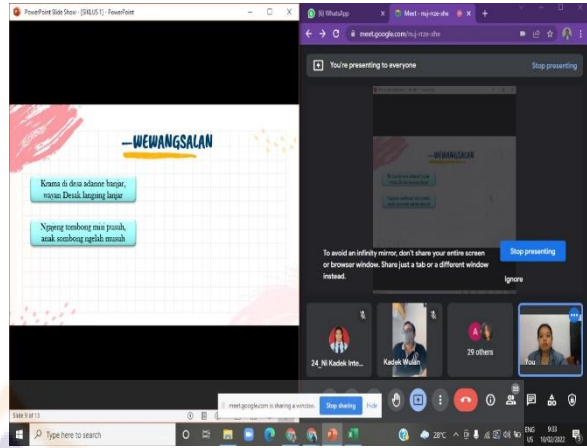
PowerPoint Slide Show - [SIKLUS 1] - PowerPoint

—WEWANGSALAN

Krama di desa adanne banjar, wayan Desak langsing lanjar

Ngajeng tombong misi puuh, anak sombong ngelah musuh

(9) WhatsApp

Meet - muj-rrze-she

meet.google.com/muj-rrze-she

You're presenting to everyone

Stop presenting

To avoid an infinity mirror, don't share your entire screen or browser window. Share just a tab or a different window instead.

Stop presenting

Ignore

24_Ni Kadek Inte...

Kadek Wulan

29 others

You

meet.google.com is sharing a window.

Stop sharing

Hide

Slide 9 of 13

Type here to search

28°C

ENG US

9:33

10/02/2022